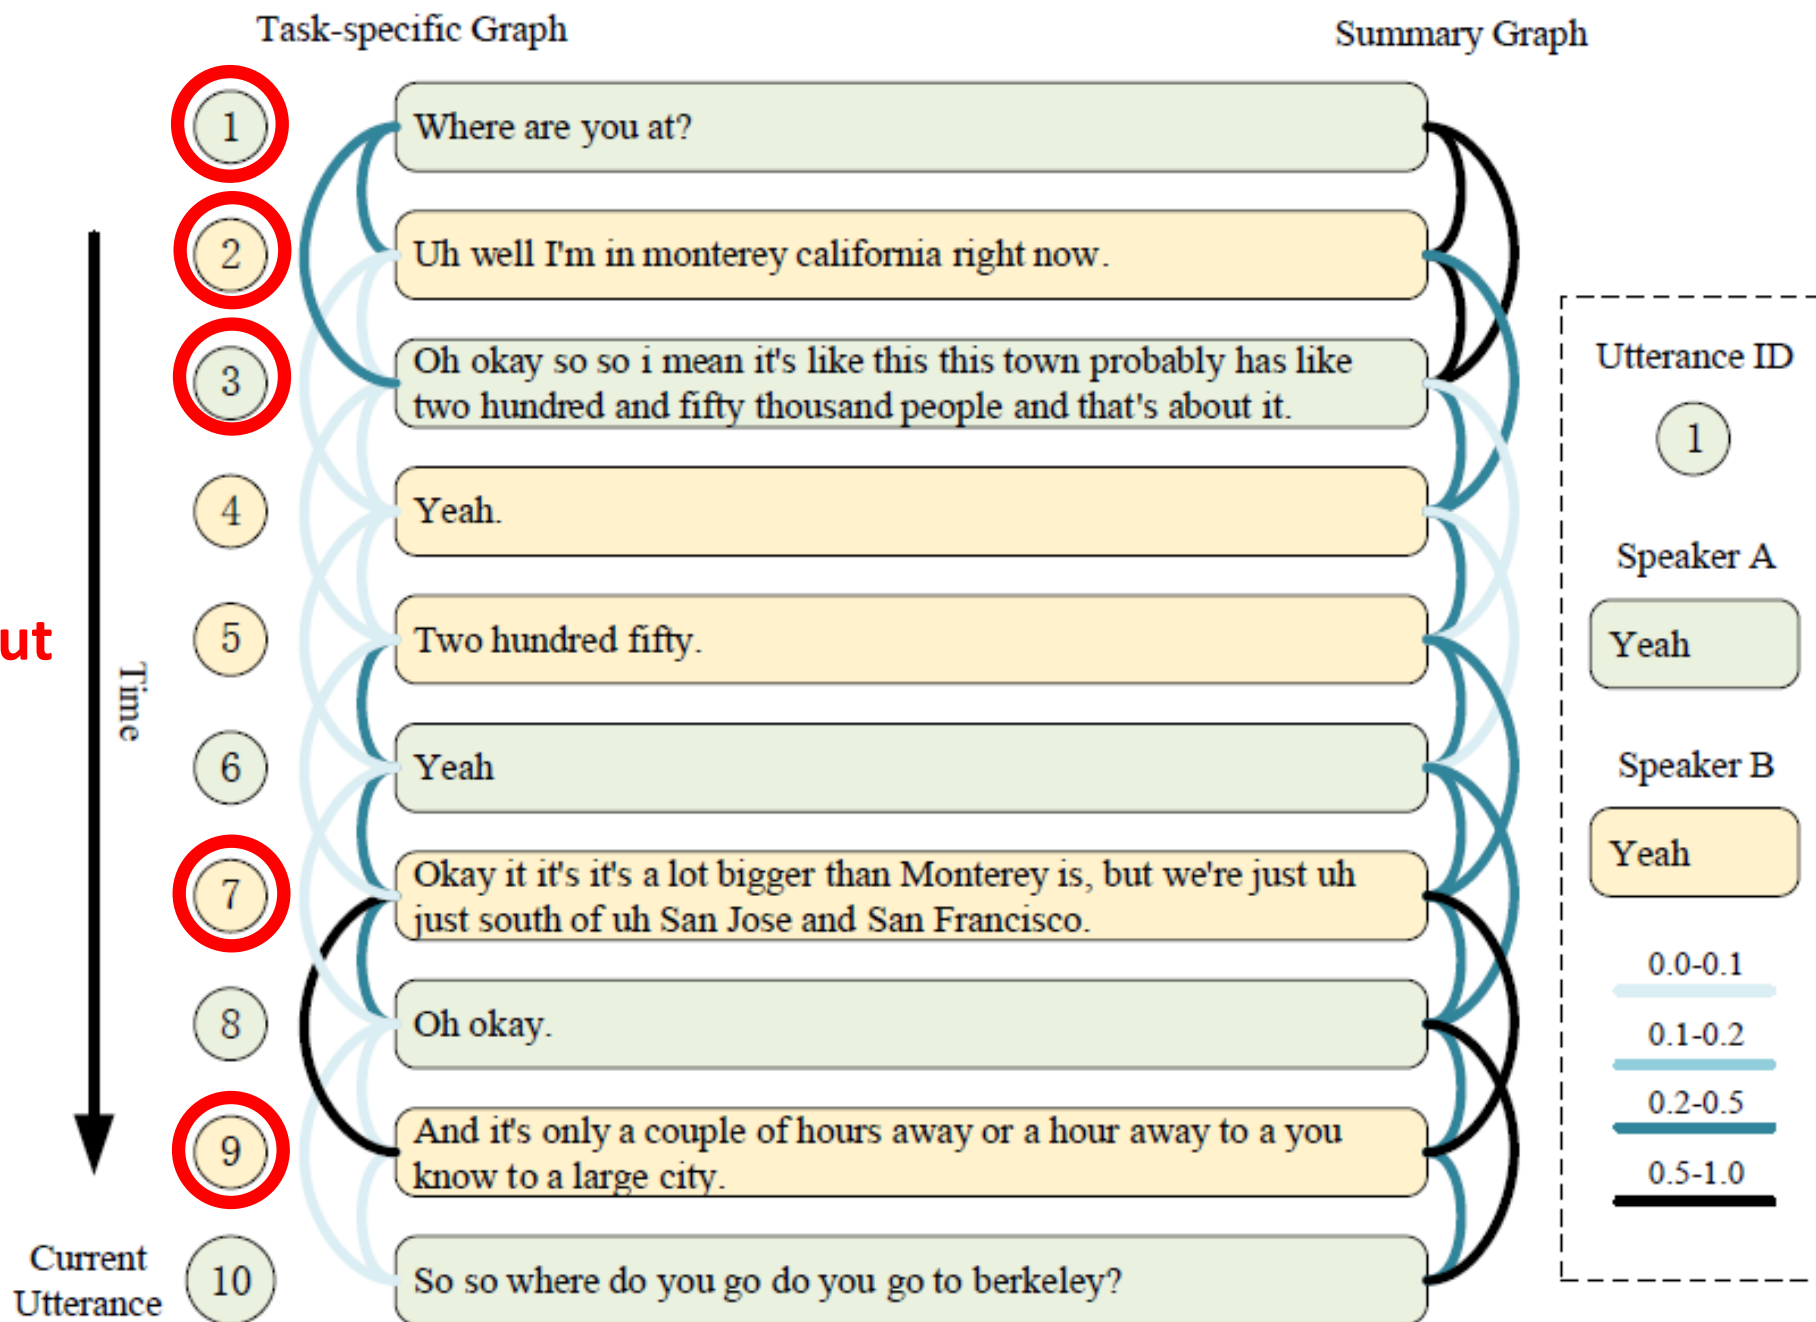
Task-specific Graph

Summary Graph

1 Where are you at?

2 Uh well I'm in monterey california right now.

3 Oh okay so so i mean it's like this this town probably has like two hundred and fifty thousand people and that's about it.

4 Yeah.

5 Two hundred fifty.

6 Yeah

7 Okay it it's it's a lot bigger than Monterey is, but we're just uh just south of uh San Jose and San Francisco.

8 Oh okay.

9 And it's only a couple of hours away or a hour away to a you know to a large city.

Current Utterance 10 So so where do you go do you go to berkeley?

ut

Time

Utterance ID

1

Speaker A

Yeah

Speaker B

Yeah

0.0-0.1

0.1-0.2

0.2-0.5

0.5-1.0